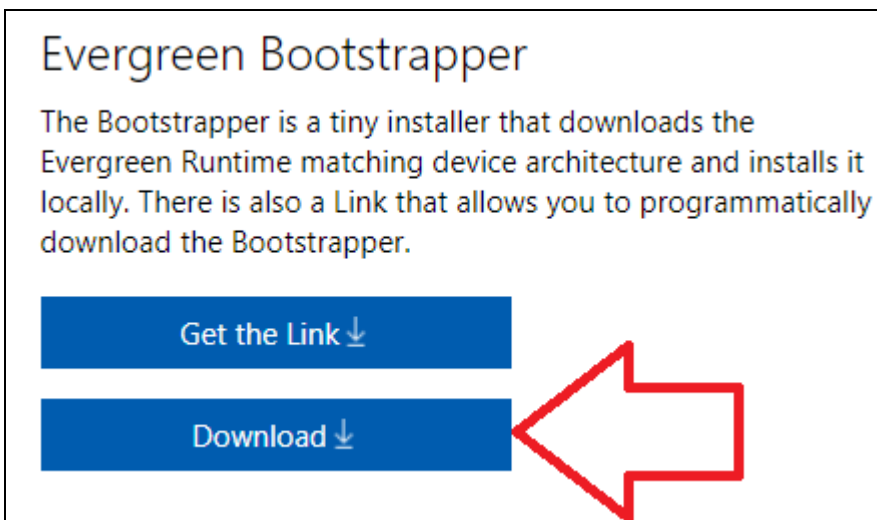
Evergreen Bootstrapper

The Bootstrapper is a tiny installer that downloads the Evergreen Runtime matching device architecture and installs it locally. There is also a Link that allows you to programmatically download the Bootstrapper.

Get the Link ⤓

Download ⤓